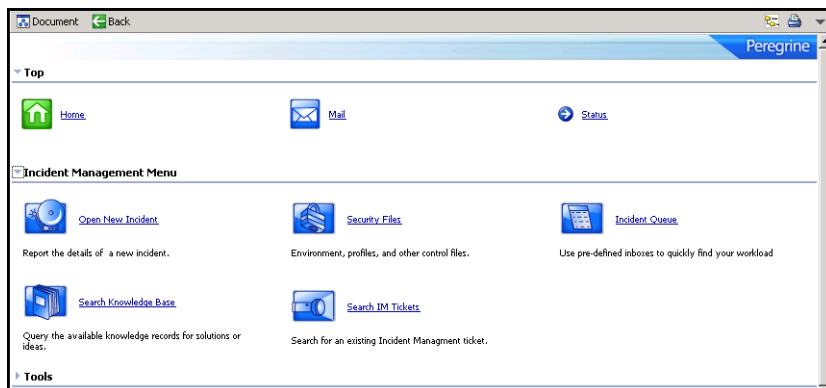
Document Back

Peregrine

Top

Home

Mail

Status

Incident Management Menu

Open New Incident

Report the details of a new incident.

Security Files

Environment, profiles, and other control files.

Incident Queue

Use pre-defined inboxes to quickly find your workload

Search Knowledge Base

Query the available knowledge records for solutions or ideas.

Search IM Tickets

Search for an existing Incident Managment ticket.

Tools